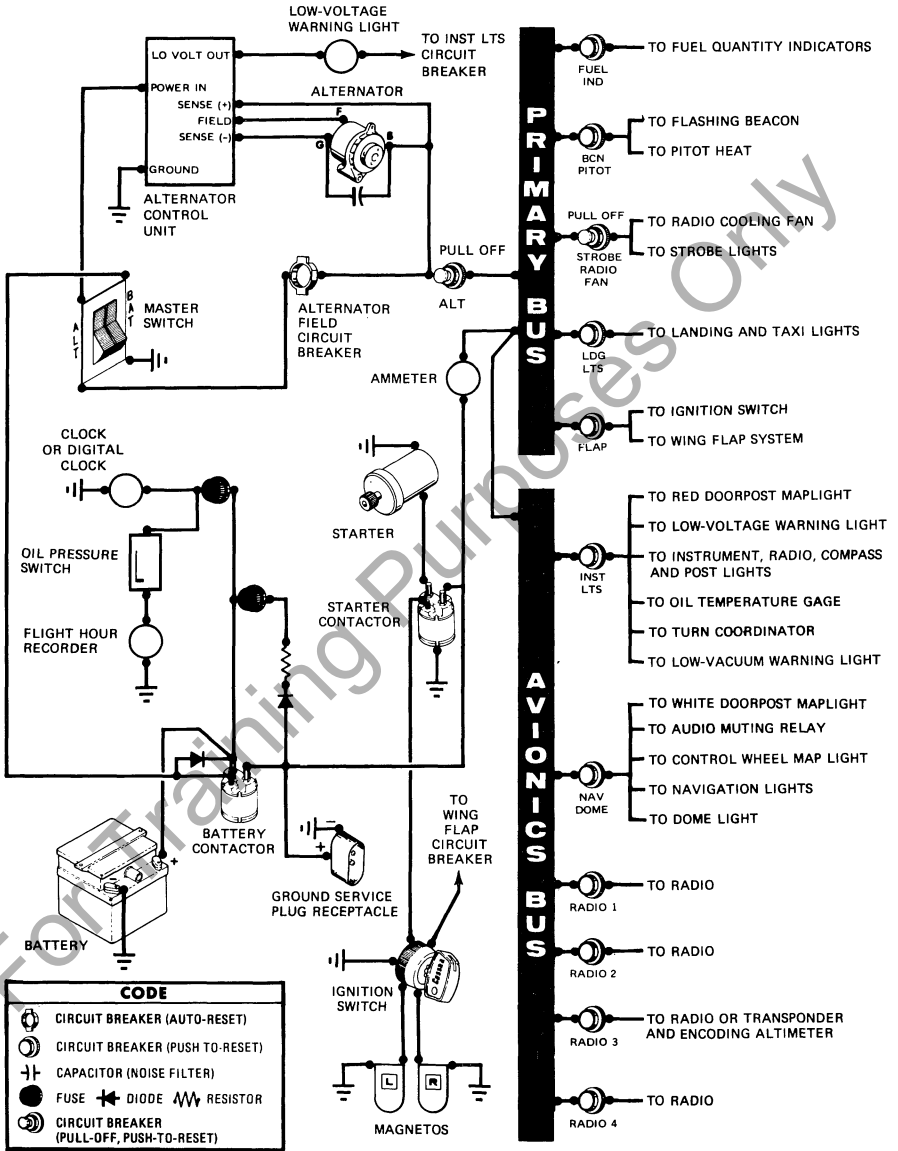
LOW-VOLTAGE WARNING LIGHT

TO INST LTS CIRCUIT BREAKER

LO VOLT OUT
POWER IN
SENSE (+)
FIELD
SENSE (-)
GROUND

ALTERNATOR

F
G
B

ALTERNATOR CONTROL UNIT

PULL OFF

ALT

B A T
A L T

MASTER SWITCH

ALTERNATOR FIELD CIRCUIT BREAKER

AMMETER

CLOCK OR DIGITAL CLOCK

OIL PRESSURE SWITCH

FLIGHT HOUR RECORDER

STARTER

STARTER CONTACTOR

BATTERY CONTACTOR

GROUND SERVICE PLUG RECEPTACLE

BATTERY

TO WING FLAP CIRCUIT BREAKER

IGNITION SWITCH

L
R

MAGNETOS

PRIMARY BUS

AVIONICS BUS

FUEL IND — TO FUEL QUANTITY INDICATORS

BCN PITOT — TO FLASHING BEACON
TO PITOT HEAT

PULL OFF
STROBE RADIO FAN — TO RADIO COOLING FAN
TO STROBE LIGHTS

LDG LTS — TO LANDING AND TAXI LIGHTS

FLAP — TO IGNITION SWITCH
TO WING FLAP SYSTEM

INST LTS — TO RED DOORPOST MAPLIGHT
TO LOW-VOLTAGE WARNING LIGHT
TO INSTRUMENT, RADIO, COMPASS AND POST LIGHTS
TO OIL TEMPERATURE GAGE
TO TURN COORDINATOR
TO LOW-VACUUM WARNING LIGHT

NAV DOME — TO WHITE DOORPOST MAPLIGHT
TO AUDIO MUTING RELAY
TO CONTROL WHEEL MAP LIGHT
TO NAVIGATION LIGHTS
TO DOME LIGHT

RADIO 1 — TO RADIO

RADIO 2 — TO RADIO

RADIO 3 — TO RADIO OR TRANSPONDER AND ENCODING ALTIMETER

RADIO 4 — TO RADIO

CODE
CIRCUIT BREAKER (AUTO-RESET)
CIRCUIT BREAKER (PUSH TO-RESET)
CAPACITOR (NOISE FILTER)
FUSE DIODE RESISTOR
CIRCUIT BREAKER (PULL-OFF, PUSH-TO-RESET)

For Training Purposes Only